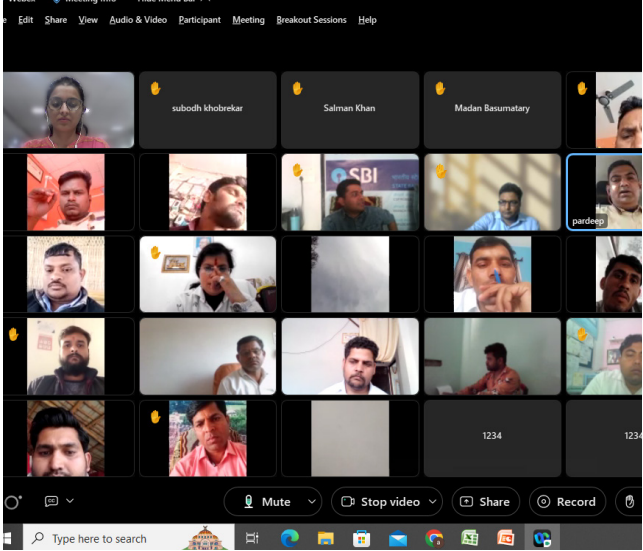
e Edit Share View Audio & Video Participant Meeting Breakout Sessions Help

subodh khobrekar

Salman Khan

Madan Basumatary

SBI

pardeep

1234

1234

Mute

Stop video

Share

Record

Type here to search